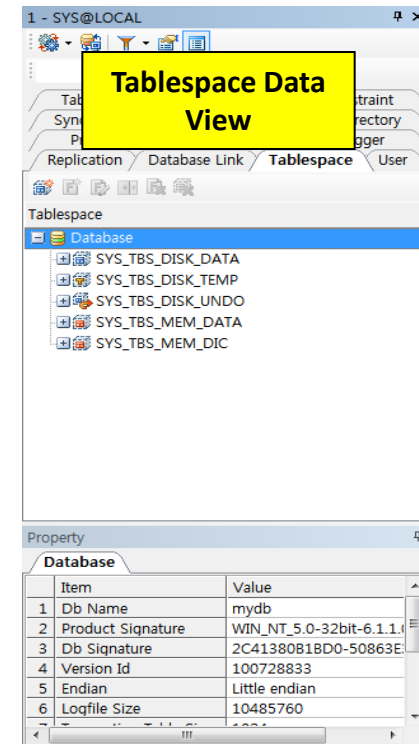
1 - SYS@LOCAL

Tablespace Data View

Tab
Syn
P
straint
rectory
gger

Replication
Database Link
Tablespace
User

Tablespace

Database
SYS_TBS_DISK_DATA
SYS_TBS_DISK_TEMP
SYS_TBS_DISK_UNDO
SYS_TBS_MEM_DATA
SYS_TBS_MEM_DIC

Property

Database

| | Item | Value |
|---|---|---|
| 1 | Db Name | mydb |
| 2 | Product Signature | WIN_NT_5.0-32bit-6.1.1.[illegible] |
| 3 | Db Signature | 2C41380B1BD0-50863E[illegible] |
| 4 | Version Id | 100728833 |
| 5 | Endian | Little endian |
| 6 | Logfile Size | 10485760 |
| 7 | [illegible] | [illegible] |